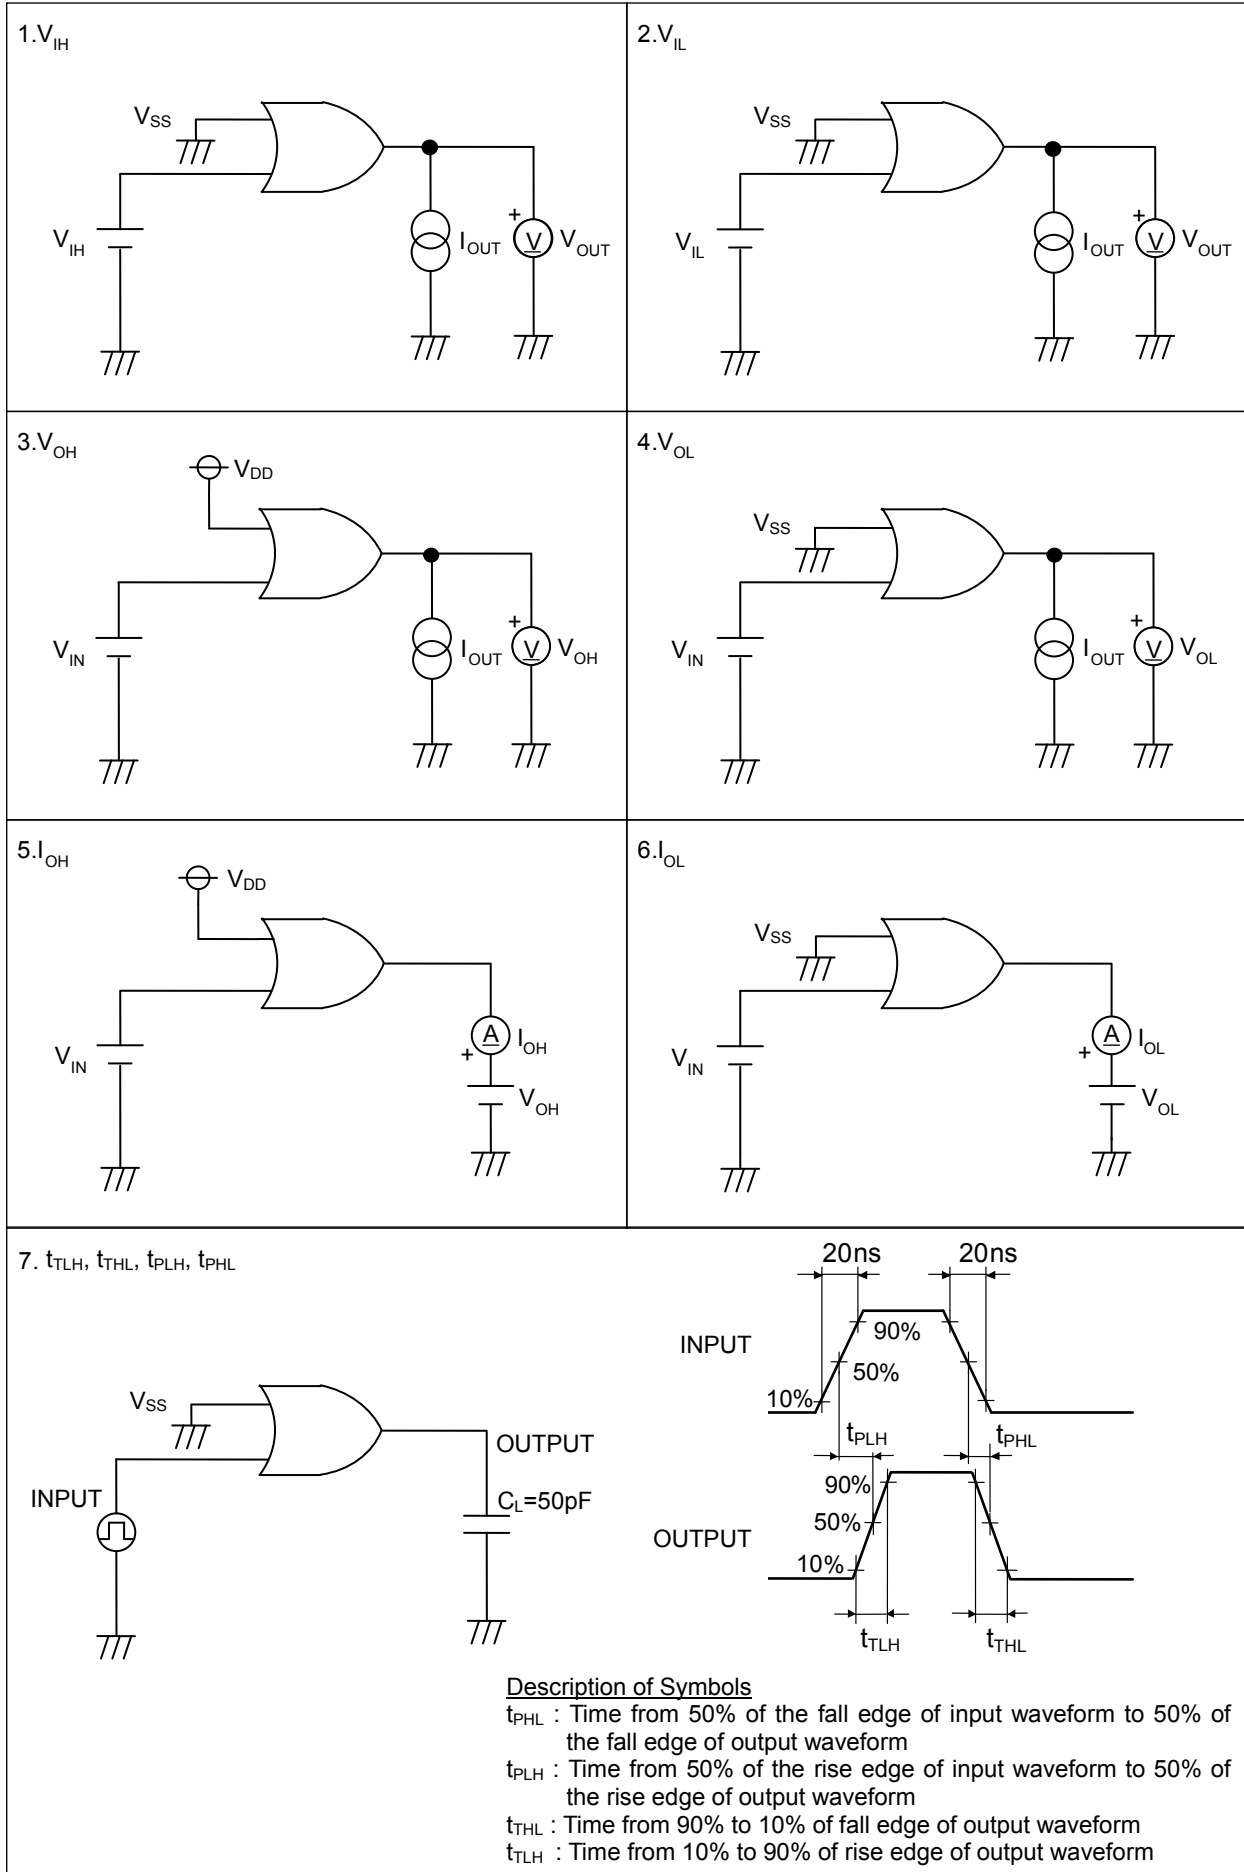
1.$V_{IH}$

$V_{SS}$

$V_{IH}$

$I_{OUT}$

+

V

$V_{OUT}$

2.$V_{IL}$

$V_{SS}$

$V_{IL}$

$I_{OUT}$

+

V

$V_{OUT}$

3.$V_{OH}$

$V_{DD}$

$V_{IN}$

$I_{OUT}$

+

V

$V_{OH}$

4.$V_{OL}$

$V_{SS}$

$V_{IN}$

$I_{OUT}$

+

V

$V_{OL}$

5.$I_{OH}$

$V_{DD}$

$V_{IN}$

A

$I_{OH}$

+

$V_{OH}$

6.$I_{OL}$

$V_{SS}$

$V_{IN}$

A

$I_{OL}$

+

$V_{OL}$

7. $t_{TLH}$, $t_{THL}$, $t_{PLH}$, $t_{PHL}$

$V_{SS}$

INPUT

OUTPUT

$C_L$=50pF

20ns

20ns

INPUT

90%

50%

10%

$t_{PLH}$

$t_{PHL}$

90%

50%

10%

OUTPUT

$t_{TLH}$

$t_{THL}$

Description of Symbols

$t_{PHL}$ : Time from 50% of the fall edge of input waveform to 50% of the fall edge of output waveform

$t_{PLH}$ : Time from 50% of the rise edge of input waveform to 50% of the rise edge of output waveform

$t_{THL}$ : Time from 90% to 10% of fall edge of output waveform

$t_{TLH}$ : Time from 10% to 90% of rise edge of output waveform